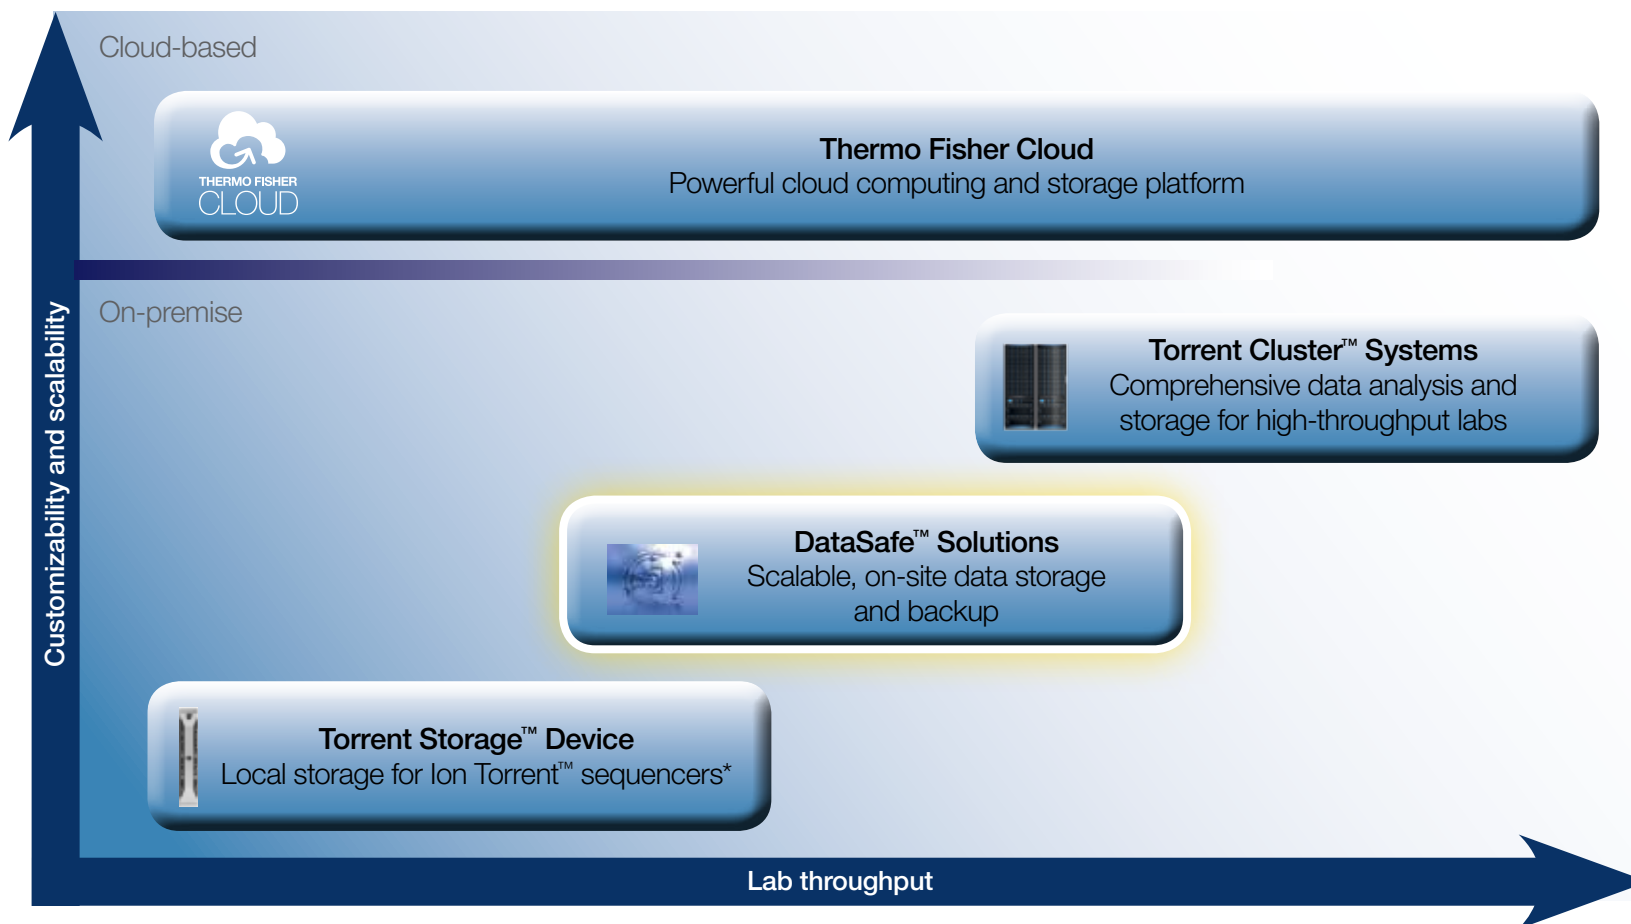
Cloud-based

THERMO FISHER CLOUD

Thermo Fisher Cloud
Powerful cloud computing and storage platform

On-premise

Torrent Cluster™ Systems
Comprehensive data analysis and storage for high-throughput labs

DataSafe™ Solutions
Scalable, on-site data storage and backup

Torrent Storage™ Device
Local storage for Ion Torrent™ sequencers*

Customizability and scalability

Lab throughput